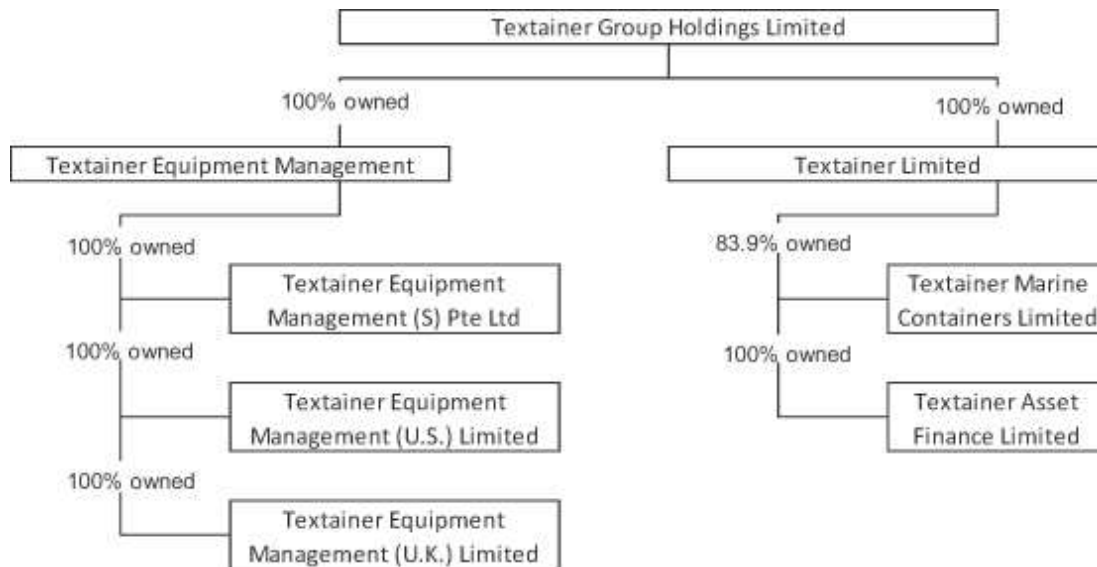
Textainer Group Holdings Limited

100% owned

Textainer Equipment Management

100% owned

Textainer Equipment Management (S) Pte Ltd

100% owned

Textainer Equipment Management (U.S.) Limited

100% owned

Textainer Equipment Management (U.K.) Limited

100% owned

Textainer Limited

83.9% owned

Textainer Marine Containers Limited

100% owned

Textainer Asset Finance Limited